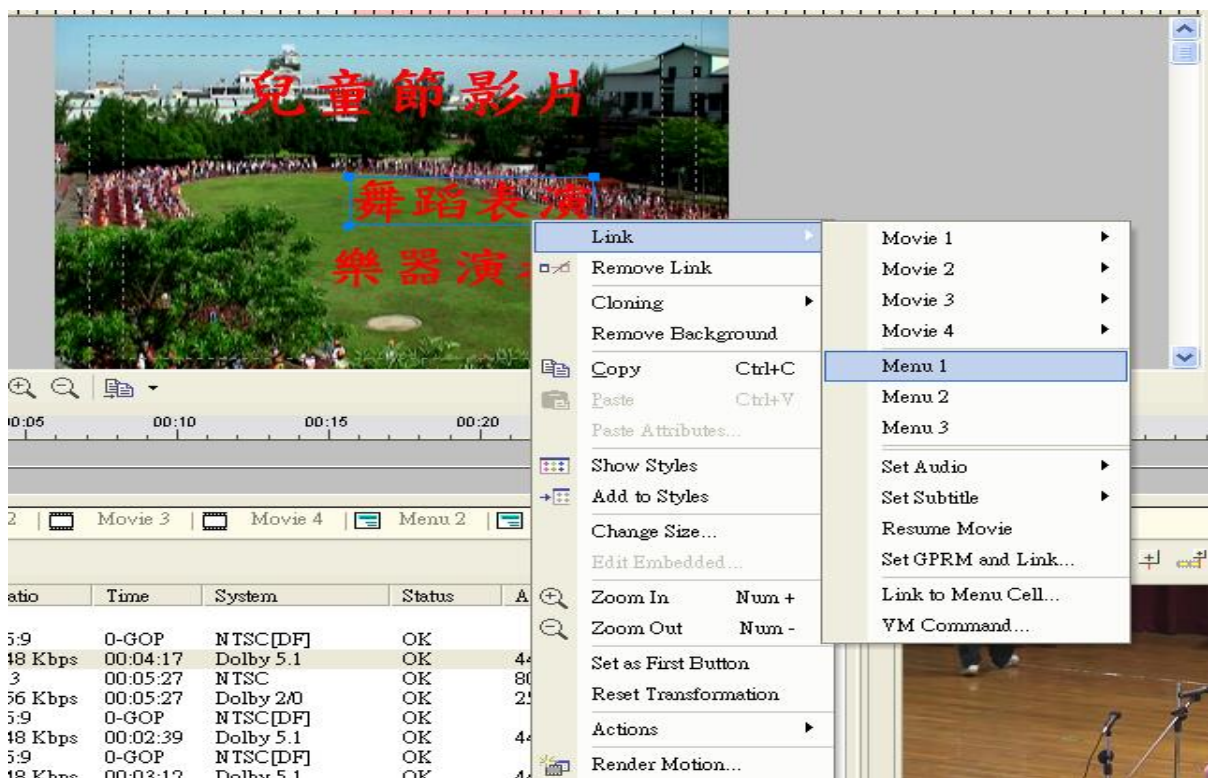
兒童節影片

舞蹈表演

樂器演

Link
Remove Link
Cloning
Remove Background
Copy Ctrl+C
Paste Ctrl+V
Paste Attributes...
Show Styles
Add to Styles
Change Size...
Edit Embedded...
Zoom In Num +
Zoom Out Num -
Set as First Button
Reset Transformation
Actions
Render Motion...

Movie 1
Movie 2
Movie 3
Movie 4
Menu 1
Menu 2
Menu 3
Set Audio
Set Subtitle
Resume Movie
Set GPRM and Link...
Link to Menu Cell...
VM Command...

00:05 00:10 00:15 00:20

2 | Movie 3 | Movie 4 | Menu 2 |

| atio | Time | System | Status | A |
|---|---|---|---|---|
| 5:9 | 0-GOP | NTSC[DF] | OK | |
| 48 Kbps | 00:04:17 | Dolby 5.1 | OK | 44 |
| 3 | 00:05:27 | NTSC | OK | 80 |
| 56 Kbps | 00:05:27 | Dolby 2/0 | OK | 25 |
| 5:9 | 0-GOP | NTSC[DF] | OK | |
| 48 Kbps | 00:02:39 | Dolby 5.1 | OK | 44 |
| 5:9 | 0-GOP | NTSC[DF] | OK | |
| 48 Kbps | 00:03:12 | Dolby 5.1 | OK | 44 |